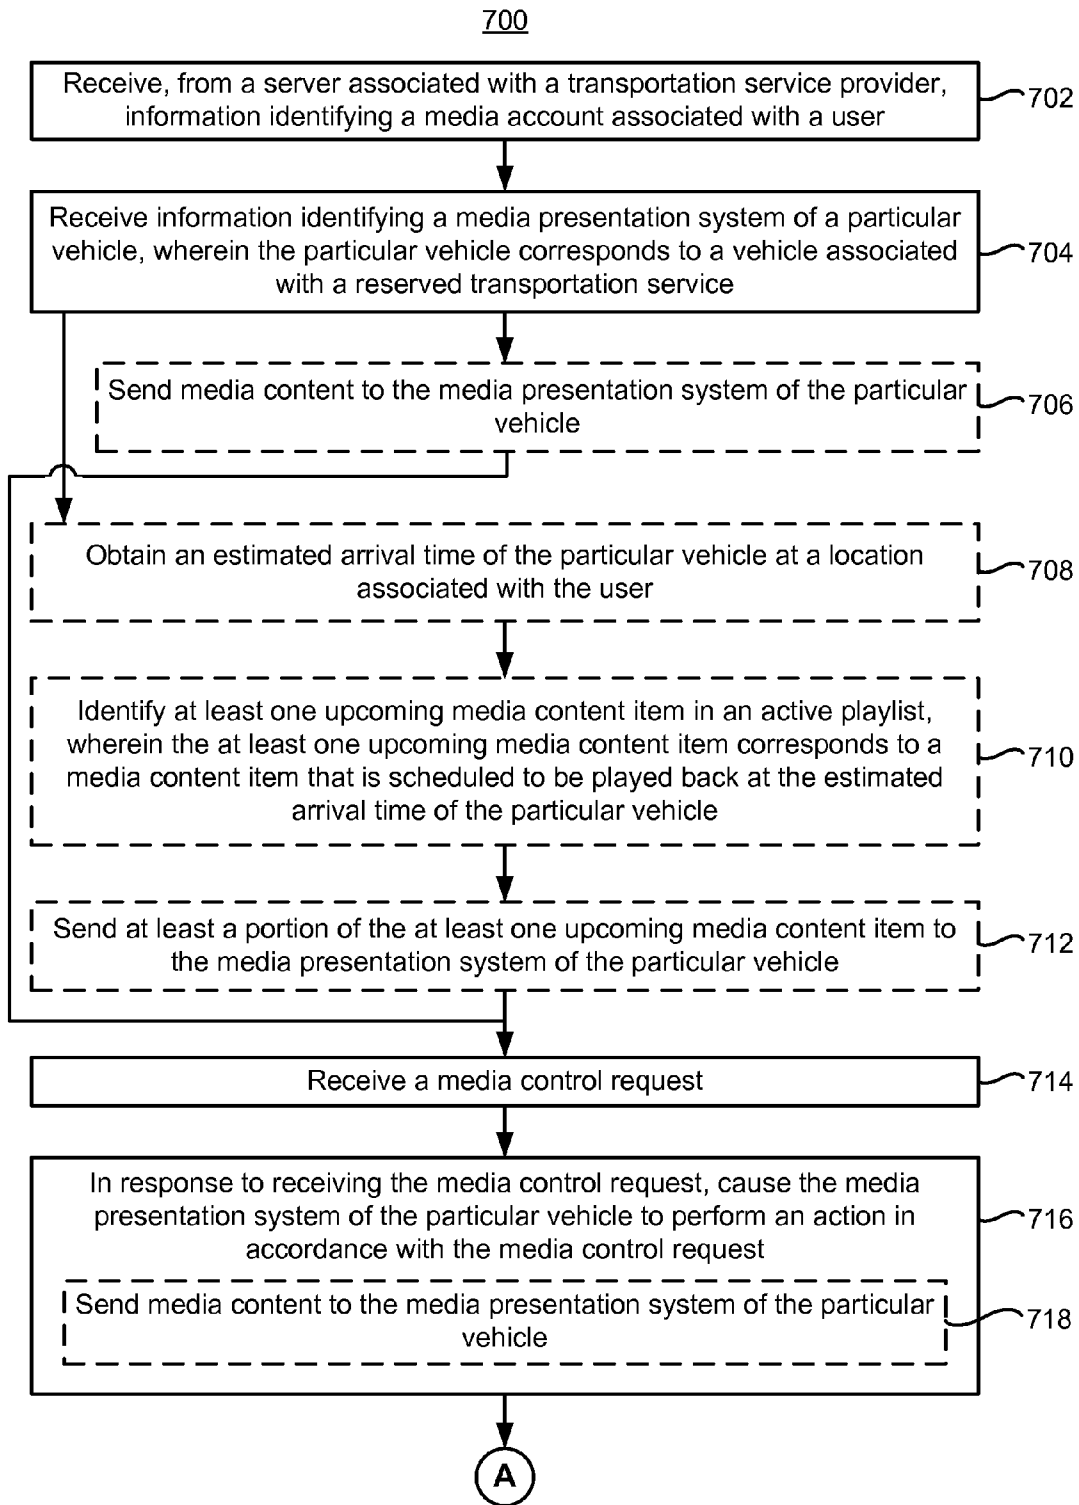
700

Receive, from a server associated with a transportation service provider, information identifying a media account associated with a user

702

Receive information identifying a media presentation system of a particular vehicle, wherein the particular vehicle corresponds to a vehicle associated with a reserved transportation service

704

Send media content to the media presentation system of the particular vehicle

706

Obtain an estimated arrival time of the particular vehicle at a location associated with the user

708

Identify at least one upcoming media content item in an active playlist, wherein the at least one upcoming media content item corresponds to a media content item that is scheduled to be played back at the estimated arrival time of the particular vehicle

710

Send at least a portion of the at least one upcoming media content item to the media presentation system of the particular vehicle

712

Receive a media control request

714

In response to receiving the media control request, cause the media presentation system of the particular vehicle to perform an action in accordance with the media control request

716

Send media content to the media presentation system of the particular vehicle

718

A